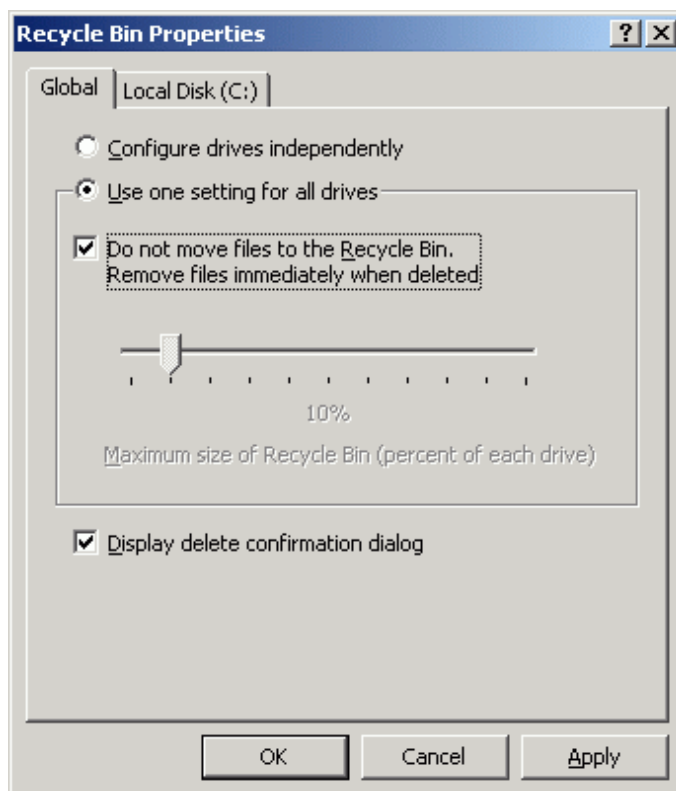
Recycle Bin Properties

? X

Global | Local Disk (C:)

Configure drives independently

Use one setting for all drives

Do not move files to the Recycle Bin. Remove files immediately when deleted

10%

Maximum size of Recycle Bin (percent of each drive)

Display delete confirmation dialog

OK Cancel Apply